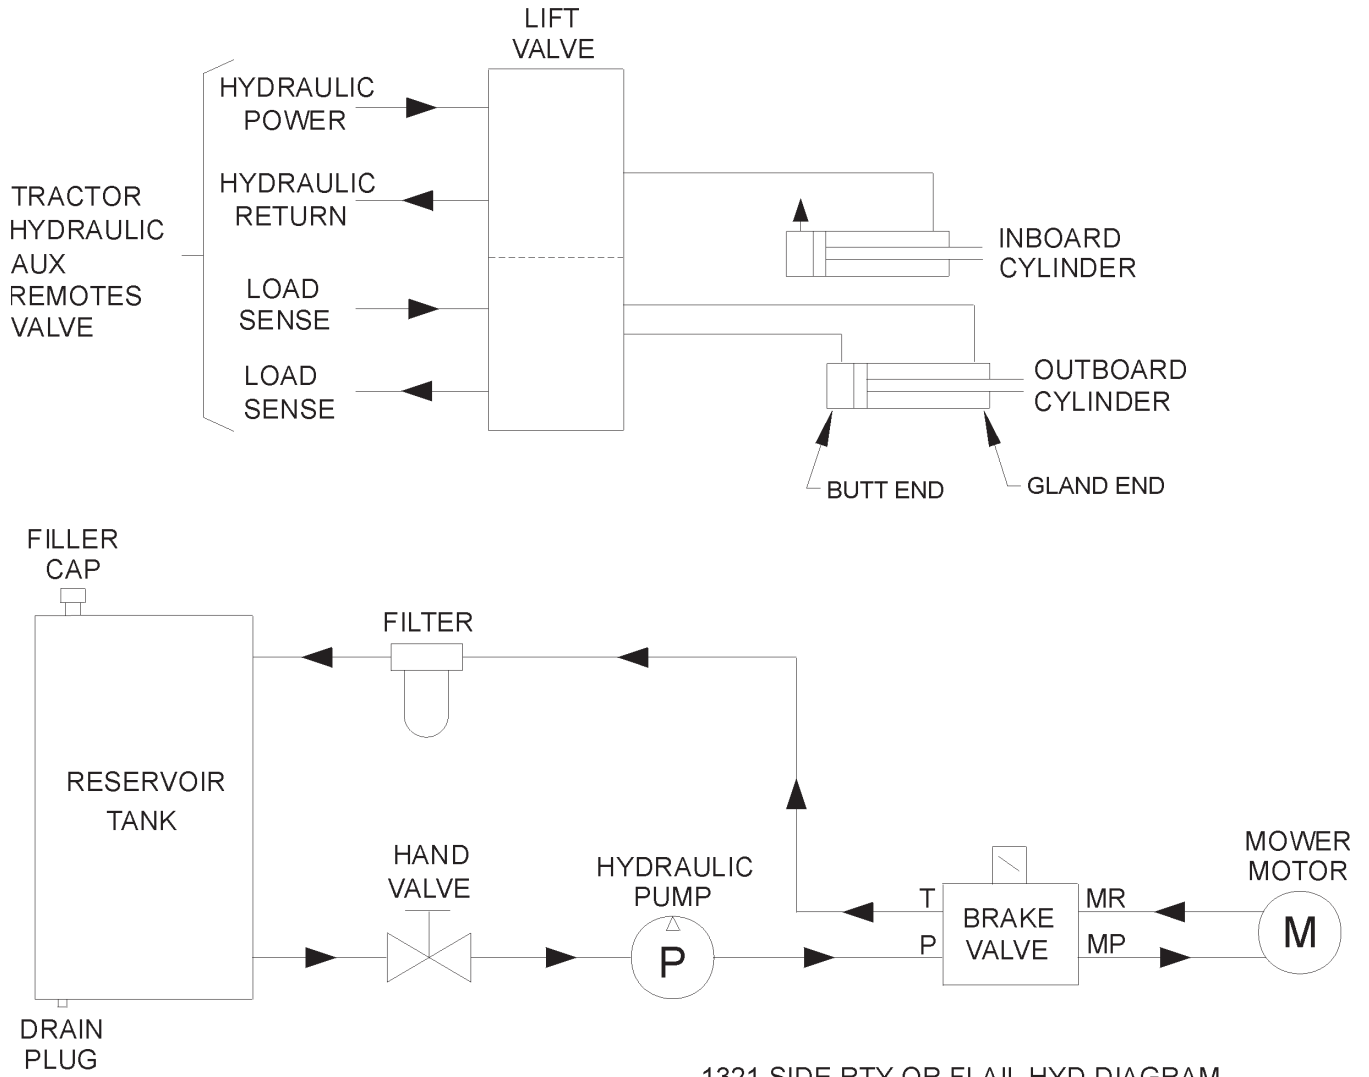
LIFT VALVE

TRACTOR HYDRAULIC AUX REMOTES VALVE

HYDRAULIC POWER

HYDRAULIC RETURN

LOAD SENSE

LOAD SENSE

INBOARD CYLINDER

OUTBOARD CYLINDER

BUTT END

GLAND END

FILLER CAP

FILTER

RESERVOIR TANK

HAND VALVE

HYDRAULIC PUMP

P

T

P

BRAKE VALVE

MR

MP

MOWER MOTOR

M

DRAIN PLUG

1321 SIDE RTY OR FLAIL HYD DIAGRAM